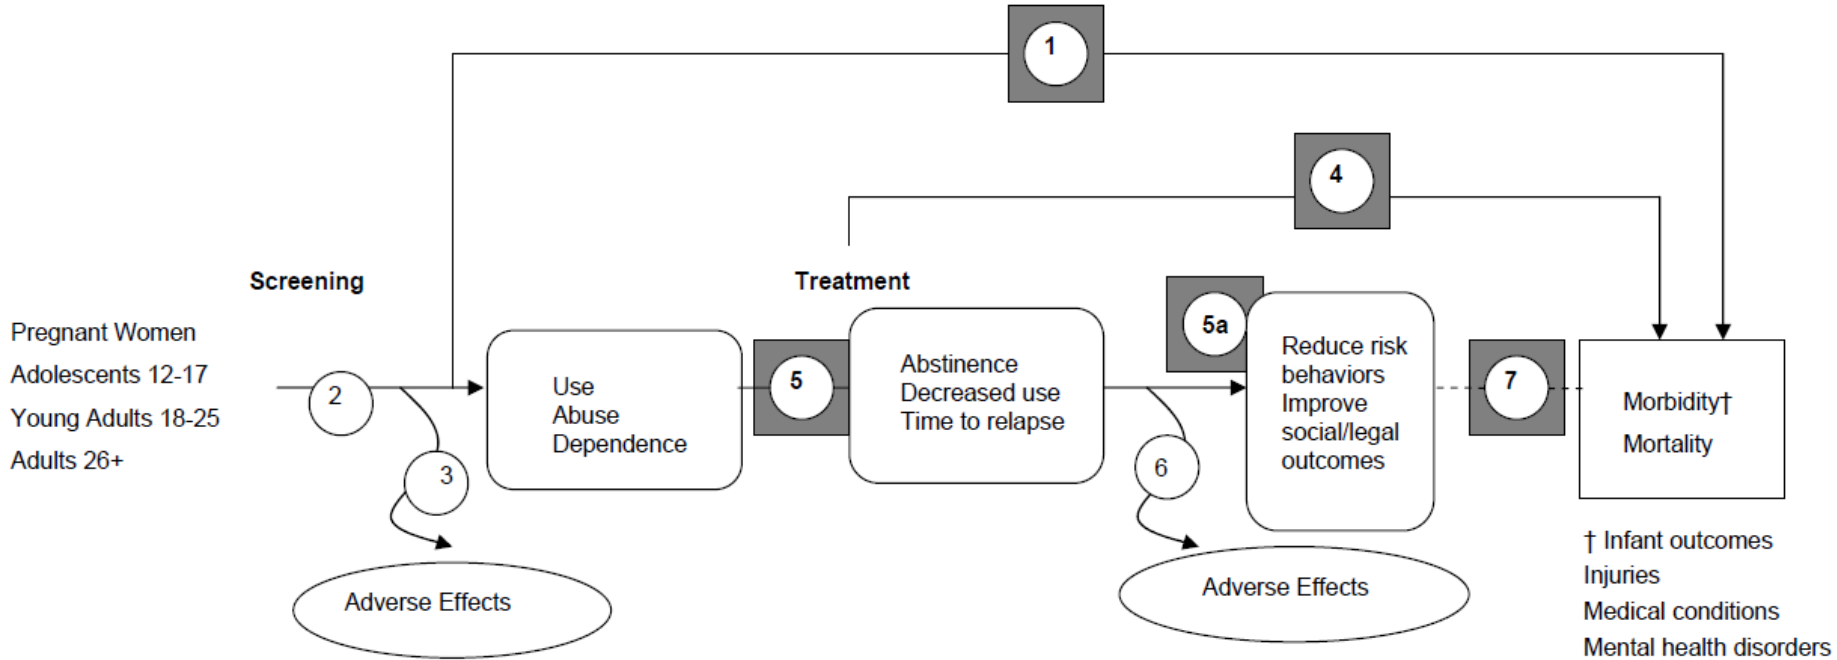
1

4

Screening

Treatment

Pregnant Women
Adolescents 12-17
Young Adults 18-25
Adults 26+

2

3

Use
Abuse
Dependence

5

Abstinence
Decreased use
Time to relapse

5a

Reduce risk behaviors
Improve social/legal outcomes

6

7

Morbidity†
Mortality

Adverse Effects

Adverse Effects

† Infant outcomes
Injuries
Medical conditions
Mental health disorders